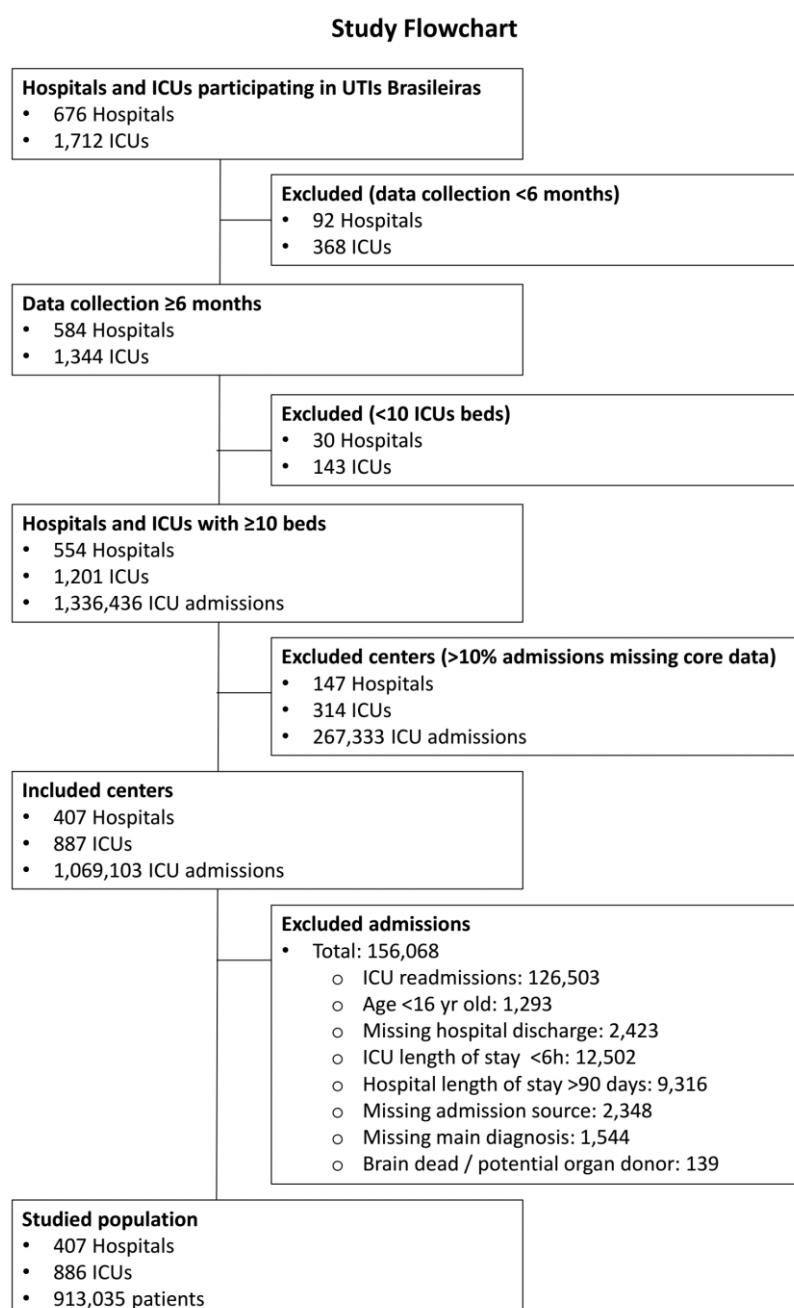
**Study Flowchart**

**Hospitals and ICUs participating in UTIs Brasileiras**
- 676 Hospitals
- 1,712 ICUs

**Excluded (data collection <6 months)**
- 92 Hospitals
- 368 ICUs

**Data collection ≥6 months**
- 584 Hospitals
- 1,344 ICUs

**Excluded (<10 ICUs beds)**
- 30 Hospitals
- 143 ICUs

**Hospitals and ICUs with ≥10 beds**
- 554 Hospitals
- 1,201 ICUs
- 1,336,436 ICU admissions

**Excluded centers (>10% admissions missing core data)**
- 147 Hospitals
- 314 ICUs
- 267,333 ICU admissions

**Included centers**
- 407 Hospitals
- 887 ICUs
- 1,069,103 ICU admissions

**Excluded admissions**
- Total: 156,068
  - ICU readmissions: 126,503
  - Age <16 yr old: 1,293
  - Missing hospital discharge: 2,423
  - ICU length of stay <6h: 12,502
  - Hospital length of stay >90 days: 9,316
  - Missing admission source: 2,348
  - Missing main diagnosis: 1,544
  - Brain dead / potential organ donor: 139

**Studied population**
- 407 Hospitals
- 886 ICUs
- 913,035 patients